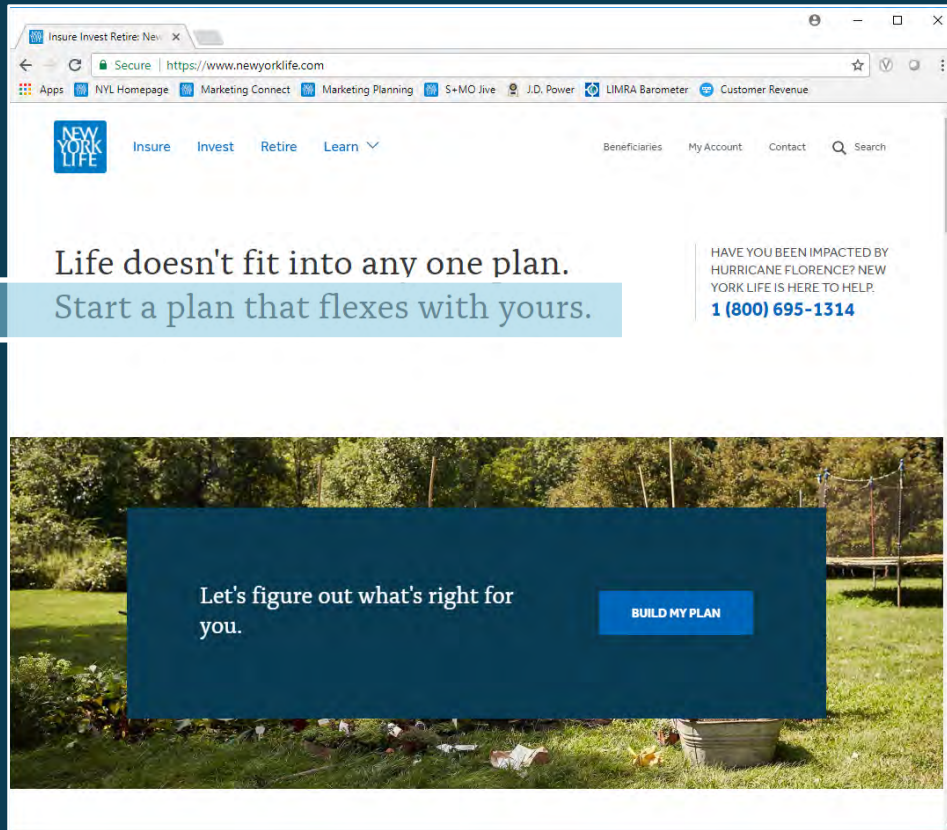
Insure Invest Retire: New ×

Secure | https://www.newyorklife.com

Apps NYL Homepage Marketing Connect Marketing Planning S+MO Jive J.D. Power LIMRA Barometer Customer Revenue

NEW YORK LIFE

Insure Invest Retire Learn

Beneficiaries My Account Contact Search

Life doesn't fit into any one plan.
Start a plan that flexes with yours.

HAVE YOU BEEN IMPACTED BY HURRICANE FLORENCE? NEW YORK LIFE IS HERE TO HELP.
1 (800) 695-1314

Let's figure out what's right for you.

BUILD MY PLAN